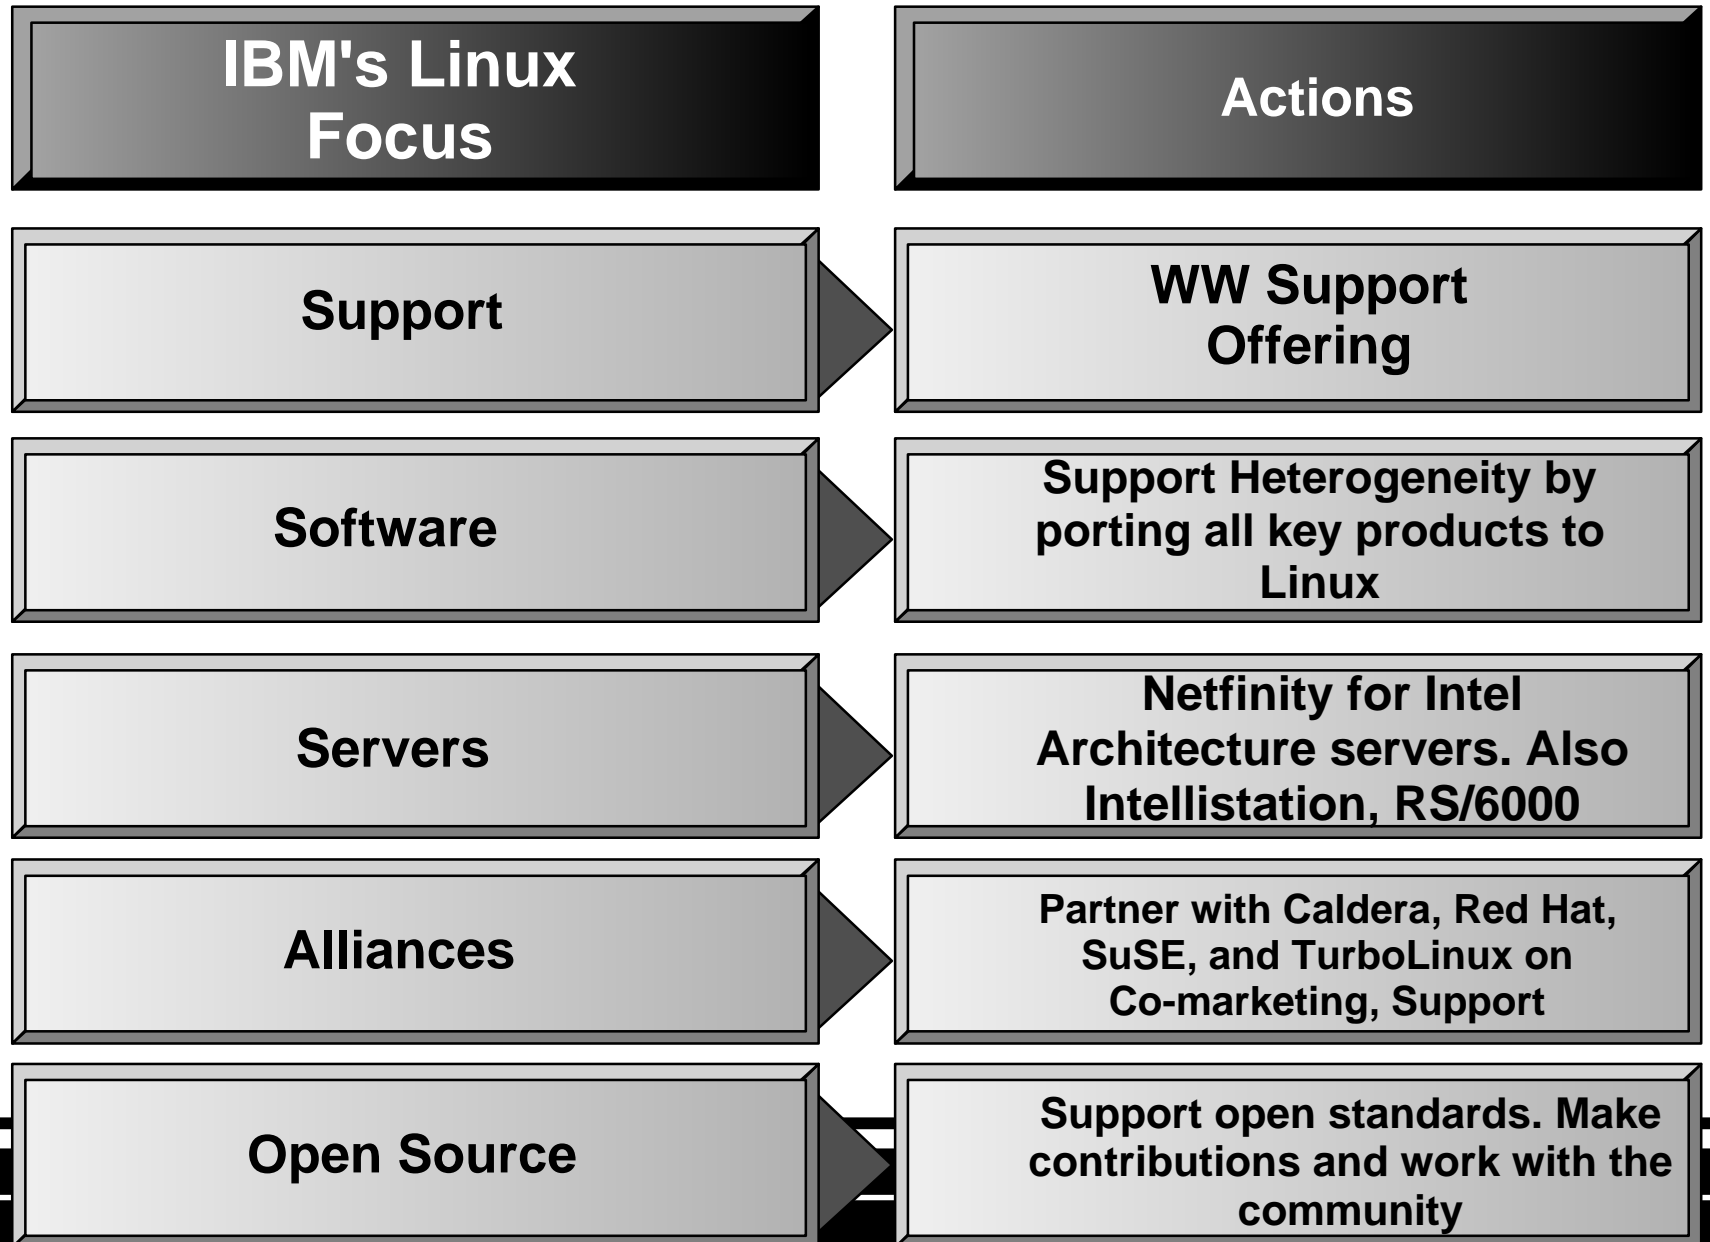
| IBM's Linux Focus | Actions |
|---|---|
| Support | WW Support Offering |
| Software | Support Heterogeneity by porting all key products to Linux |
| Servers | Netfinity for Intel Architecture servers. Also Intellistation, RS/6000 |
| Alliances | Partner with Caldera, Red Hat, SuSE, and TurboLinux on Co-marketing, Support |
| Open Source | Support open standards. Make contributions and work with the community |